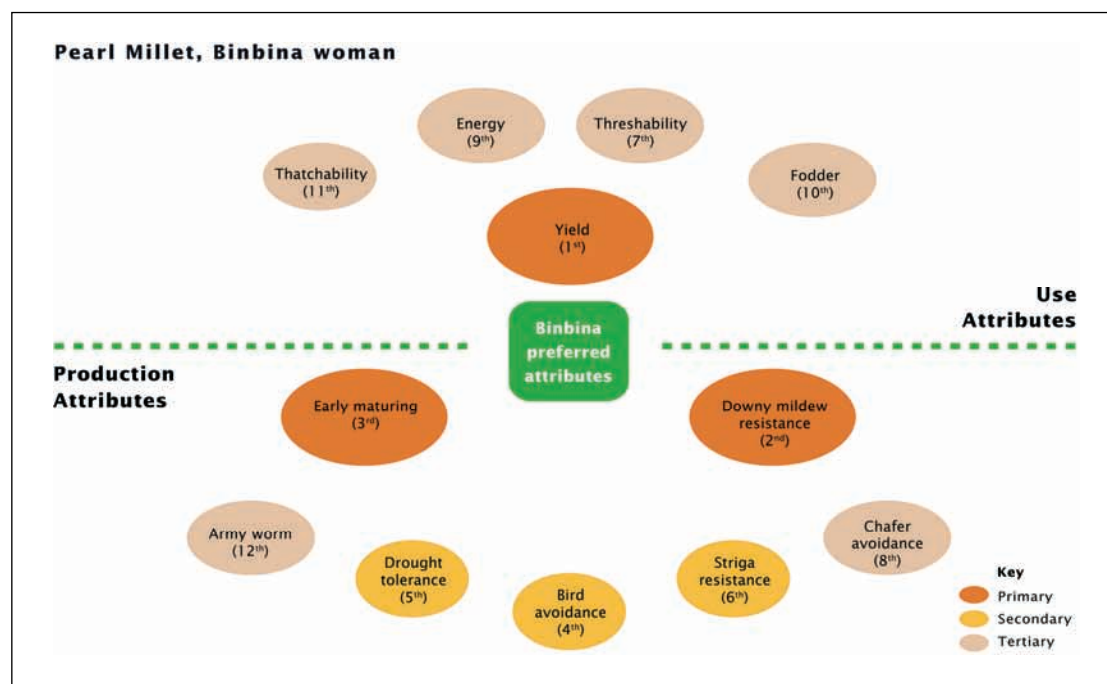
Pearl Millet, Binbina woman

Energy (9$^{th}$)

Threshability (7$^{th}$)

Thatchability (11$^{th}$)

Fodder (10$^{th}$)

Yield (1$^{st}$)

Use Attributes

Binbina preferred attributes

Production Attributes

Early maturing (3$^{rd}$)

Downy mildew resistance (2$^{nd}$)

Army worm (12$^{th}$)

Chafer avoidance (8$^{th}$)

Drought tolerance (5$^{th}$)

Striga resistance (6$^{th}$)

Bird avoidance (4$^{th}$)

Key
Primary
Secondary
Tertiary